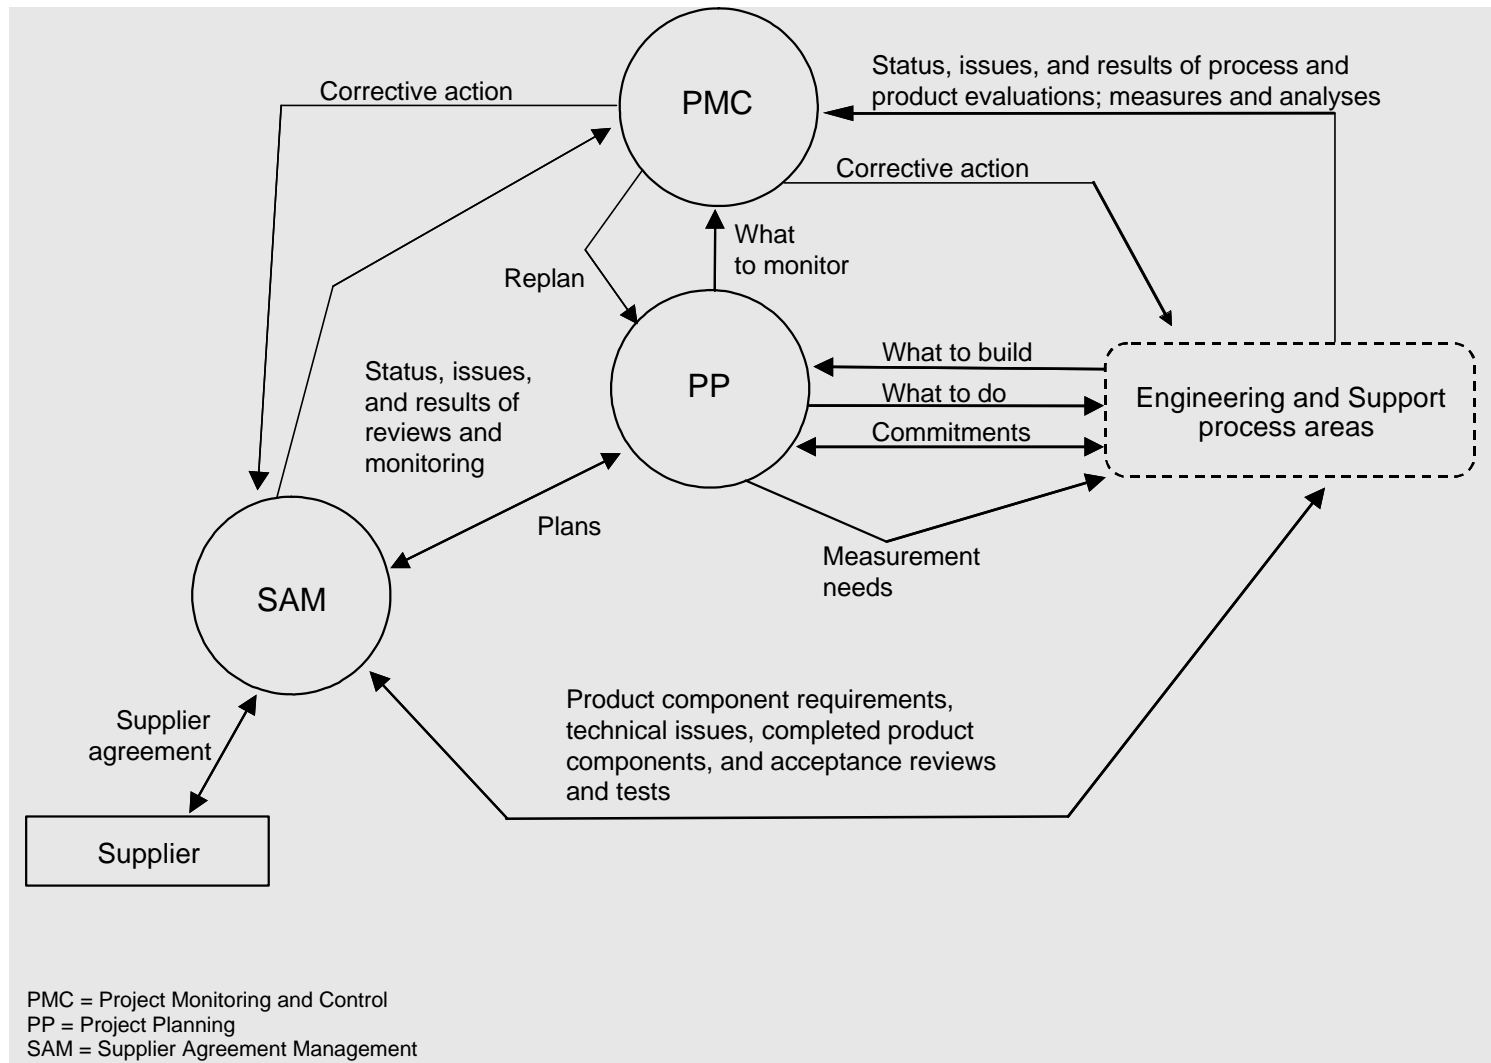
Corrective action

PMC

Status, issues, and results of process and product evaluations; measures and analyses

Corrective action

What to monitor

Replan

Status, issues, and results of reviews and monitoring

PP

What to build

What to do

Commitments

Engineering and Support process areas

Plans

Measurement needs

SAM

Supplier agreement

Product component requirements, technical issues, completed product components, and acceptance reviews and tests

Supplier

PMC = Project Monitoring and Control
PP = Project Planning
SAM = Supplier Agreement Management